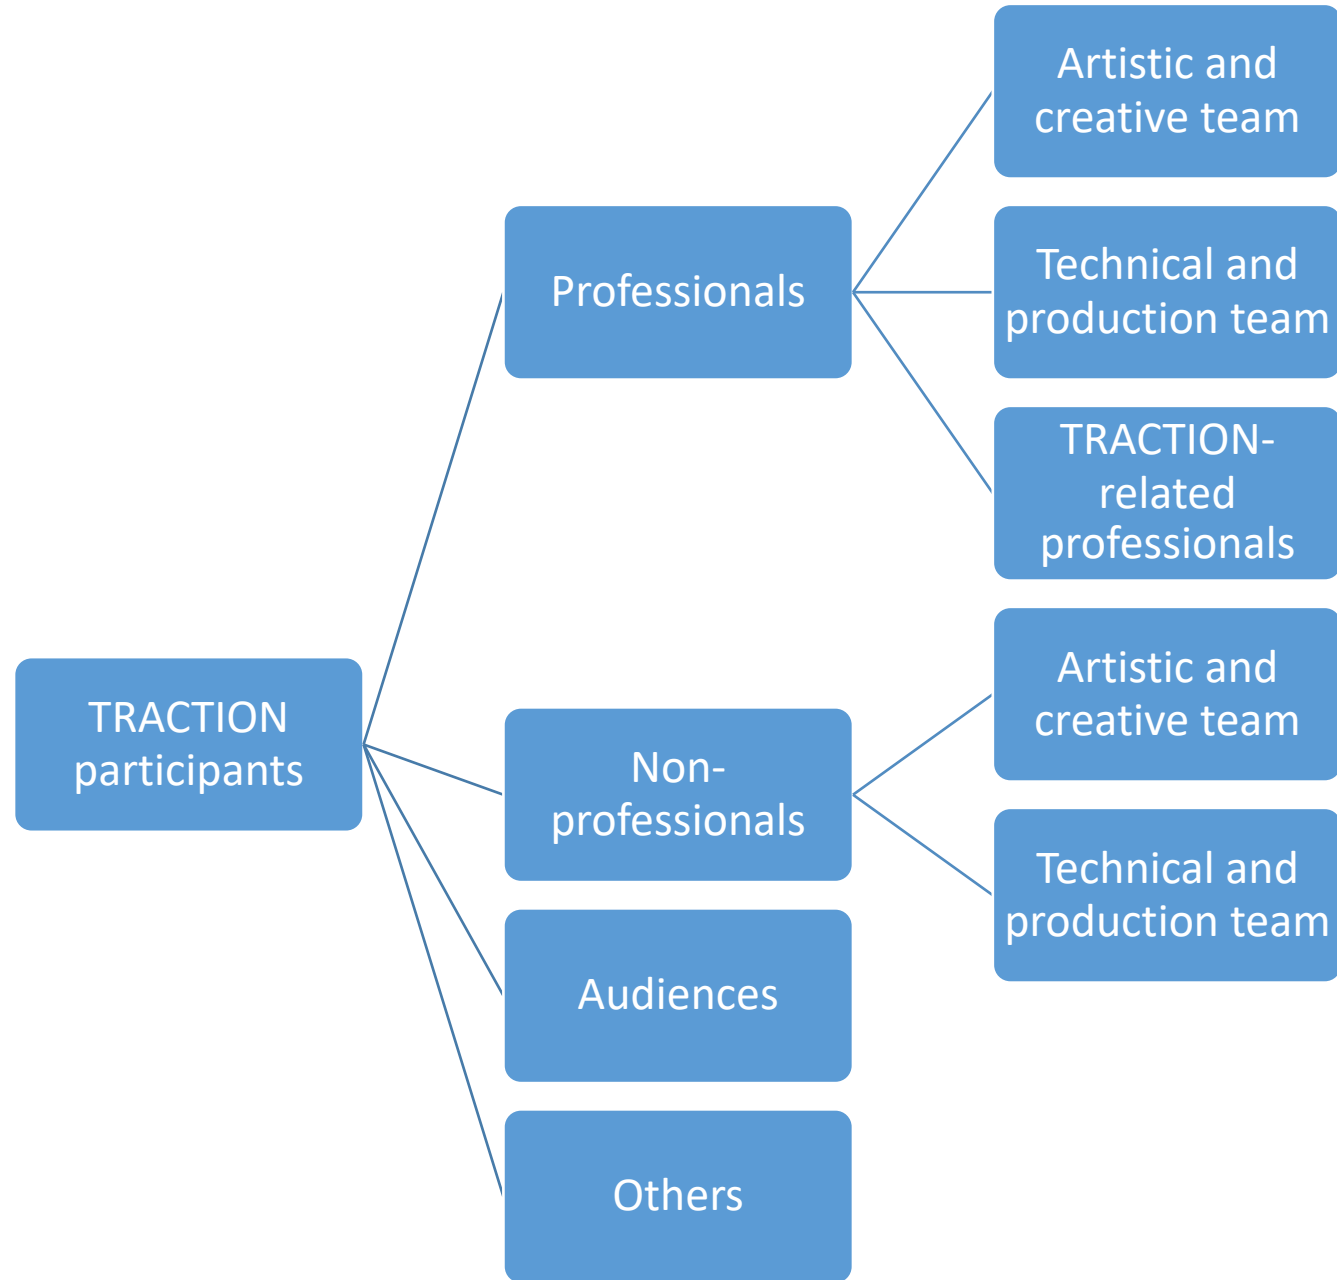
TRACTION participants

Professionals

Artistic and creative team

Technical and production team

TRACTION-related professionals

Non-professionals

Artistic and creative team

Technical and production team

Audiences

Others